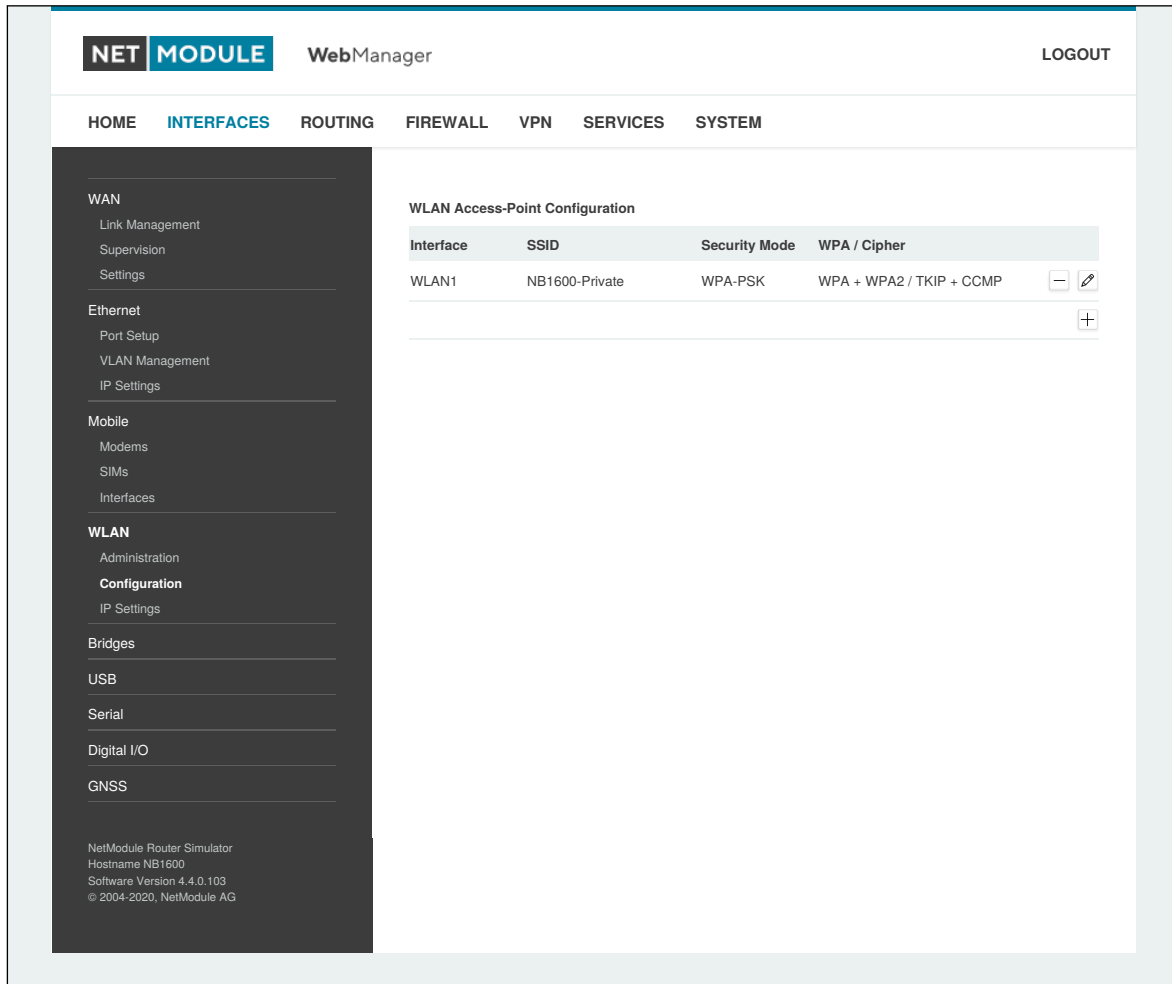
NET MODULE WebManager

LOGOUT

HOME INTERFACES ROUTING FIREWALL VPN SERVICES SYSTEM

WAN
Link Management
Supervision
Settings
Ethernet
Port Setup
VLAN Management
IP Settings
Mobile
Modems
SIMs
Interfaces
WLAN
Administration
Configuration
IP Settings
Bridges
USB
Serial
Digital I/O
GNSS

NetModule Router Simulator
Hostname NB1600
Software Version 4.4.0.103
© 2004-2020, NetModule AG

WLAN Access-Point Configuration

| Interface | SSID | Security Mode | WPA / Cipher |
|---|---|---|---|
| WLAN1 | NB1600-Private | WPA-PSK | WPA + WPA2 / TKIP + CCMP |